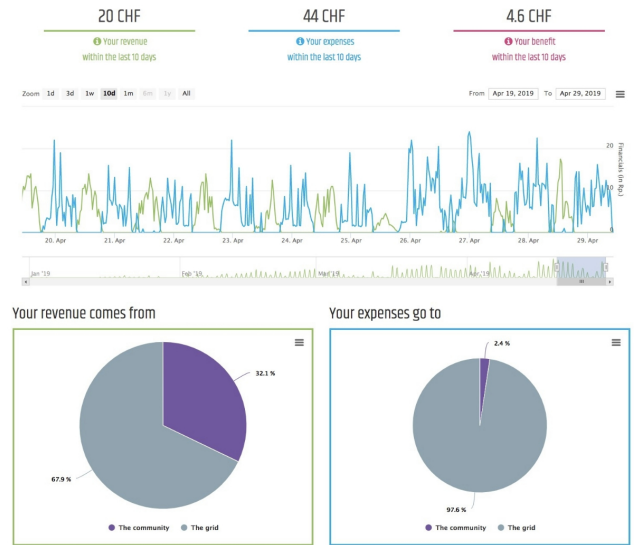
20 CHF
Your revenue
within the last 10 days

44 CHF
Your expenses
within the last 10 days

4.6 CHF
Your benefit
within the last 10 days

Zoom 1d 3d 1w 10d 1m 6m 1y All

From Apr 19, 2019 To Apr 29, 2019

20
10
0
Financials (in Rp.)

20. Apr 21. Apr 22. Apr 23. Apr 24. Apr 25. Apr 26. Apr 27. Apr 28. Apr 29. Apr

Jan '19 Feb '19 Mar '19 Apr '19

Your revenue comes from

32.1 %
67.9 %

The community The grid

Your expenses go to

2.4 %
97.6 %

The community The grid